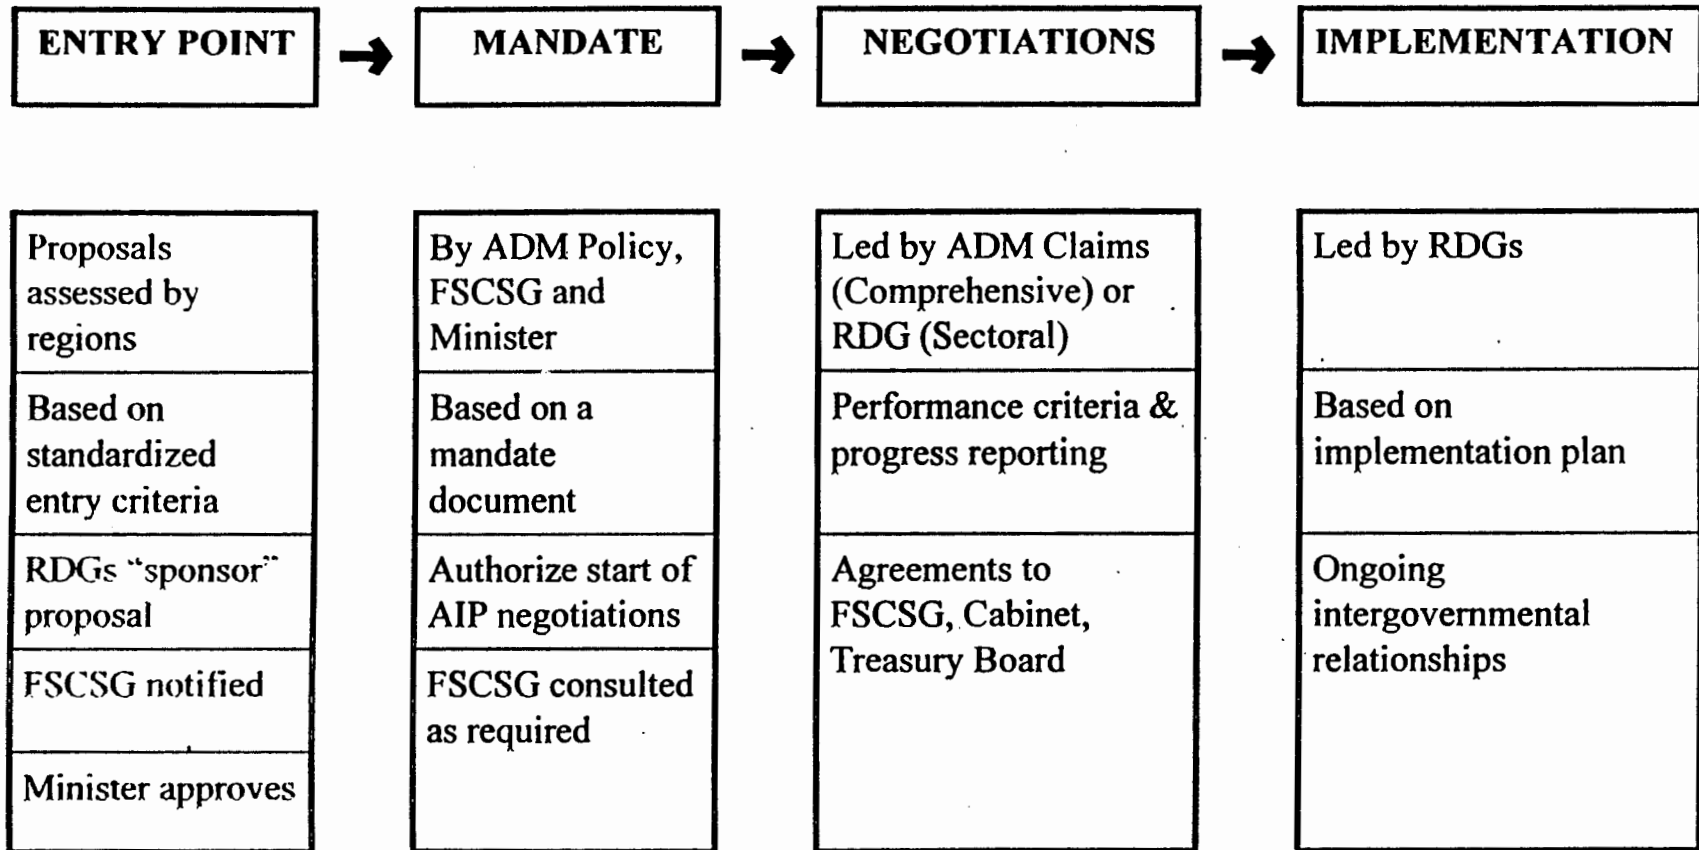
ENTRY POINT → MANDATE → NEGOTIATIONS → IMPLEMENTATION

Proposals assessed by regions

Based on standardized entry criteria

RDGs "sponsor" proposal

FSCSG notified

Minister approves

By ADM Policy, FSCSG and Minister

Based on a mandate document

Authorize start of AIP negotiations

FSCSG consulted as required

Led by ADM Claims (Comprehensive) or RDG (Sectoral)

Performance criteria & progress reporting

Agreements to FSCSG, Cabinet, Treasury Board

Led by RDGs

Based on implementation plan

Ongoing intergovernmental relationships